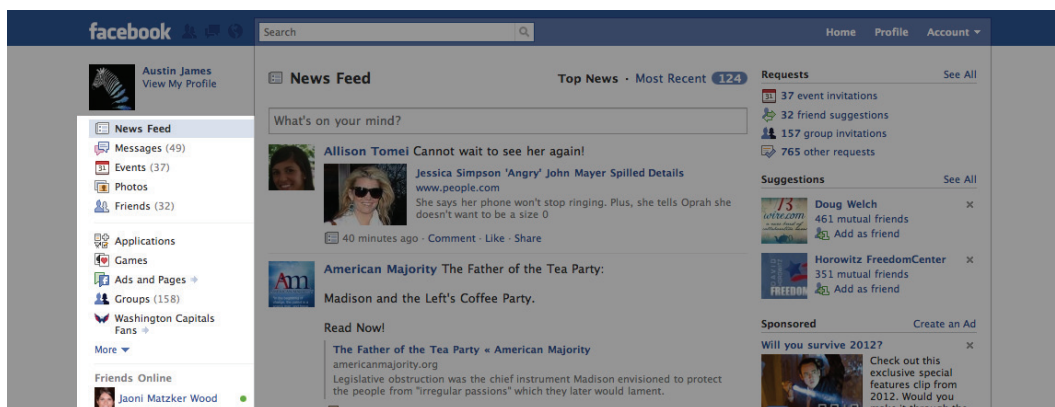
facebook

Search

Home Profile Account ▾

Austin James
View My Profile

News Feed
Messages (49)
Events (37)
Photos
Friends (32)

Applications
Games
Ads and Pages
Groups (158)
Washington Capitals Fans

More ▾

Friends Online
Jaoni Matzker Wood

News Feed

Top News · Most Recent 124

What's on your mind?

Allison Tomei Cannot wait to see her again!

Jessica Simpson 'Angry' John Mayer Spilled Details
www.people.com
She says her phone won't stop ringing. Plus, she tells Oprah she doesn't want to be a size 0

40 minutes ago · Comment · Like · Share

American Majority The Father of the Tea Party:

Madison and the Left's Coffee Party.

Read Now!

The Father of the Tea Party « American Majority
americanmajority.org
Legislative obstruction was the chief instrument Madison envisioned to protect the people from "irregular passions" which they later would lament.

Requests See All
37 event invitations
32 friend suggestions
157 group invitations
765 other requests

Suggestions See All

Doug Welch
461 mutual friends
Add as friend

Horowitz FreedomCenter
351 mutual friends
Add as friend

Sponsored Create an Ad

Will you survive 2012?
Check out this exclusive special features clip from 2012. Would you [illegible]